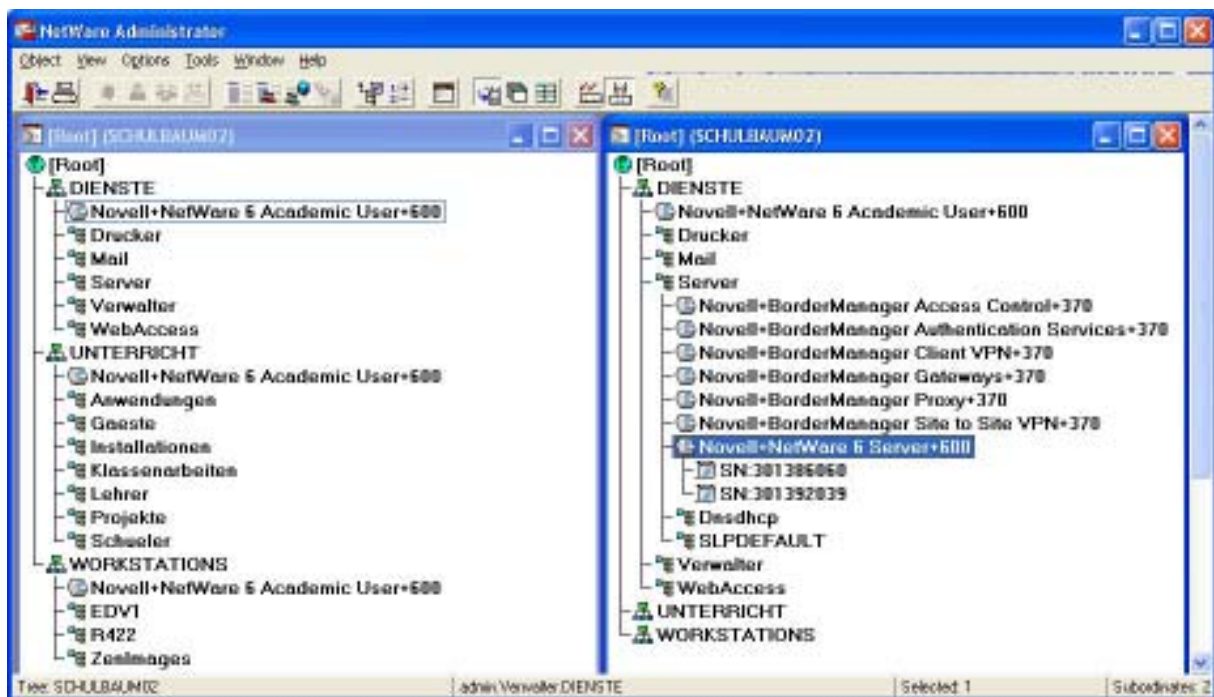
NetWare Administrator

Object View Options Tools Window Help

[Root] (SCHULBAUM02)

[Root]
DIENSTE
Novell+NetWare 6 Academic User+600
Drucker
Mail
Server
Verwalter
WebAccess
UNTERRICHT
Novell+NetWare 6 Academic User+600
Anwendungen
Gaeste
Installationen
Klassenarbeiten
Lehrer
Projekte
Schueler
WORKSTATIONS
Novell+NetWare 6 Academic User+600
EDV1
R422
ZenImages

[Root] (SCHULBAUM02)

[Root]
DIENSTE
Novell+NetWare 6 Academic User+600
Drucker
Mail
Server
Novell+BorderManager Access Control+370
Novell+BorderManager Authentication Services+370
Novell+BorderManager Client VPN+370
Novell+BorderManager Gateways+370
Novell+BorderManager Proxy+370
Novell+BorderManager Site to Site VPN+370
Novell+NetWare 6 Server+600
SN:301386060
SN:301392039
Dnsdhcp
SLPDEFAULT
Verwalter
WebAccess
UNTERRICHT
WORKSTATIONS

Tree: SCHULBAUM02 | admin.Verwalter.DIENSTE | Selected: 1 | Subordinates: 2